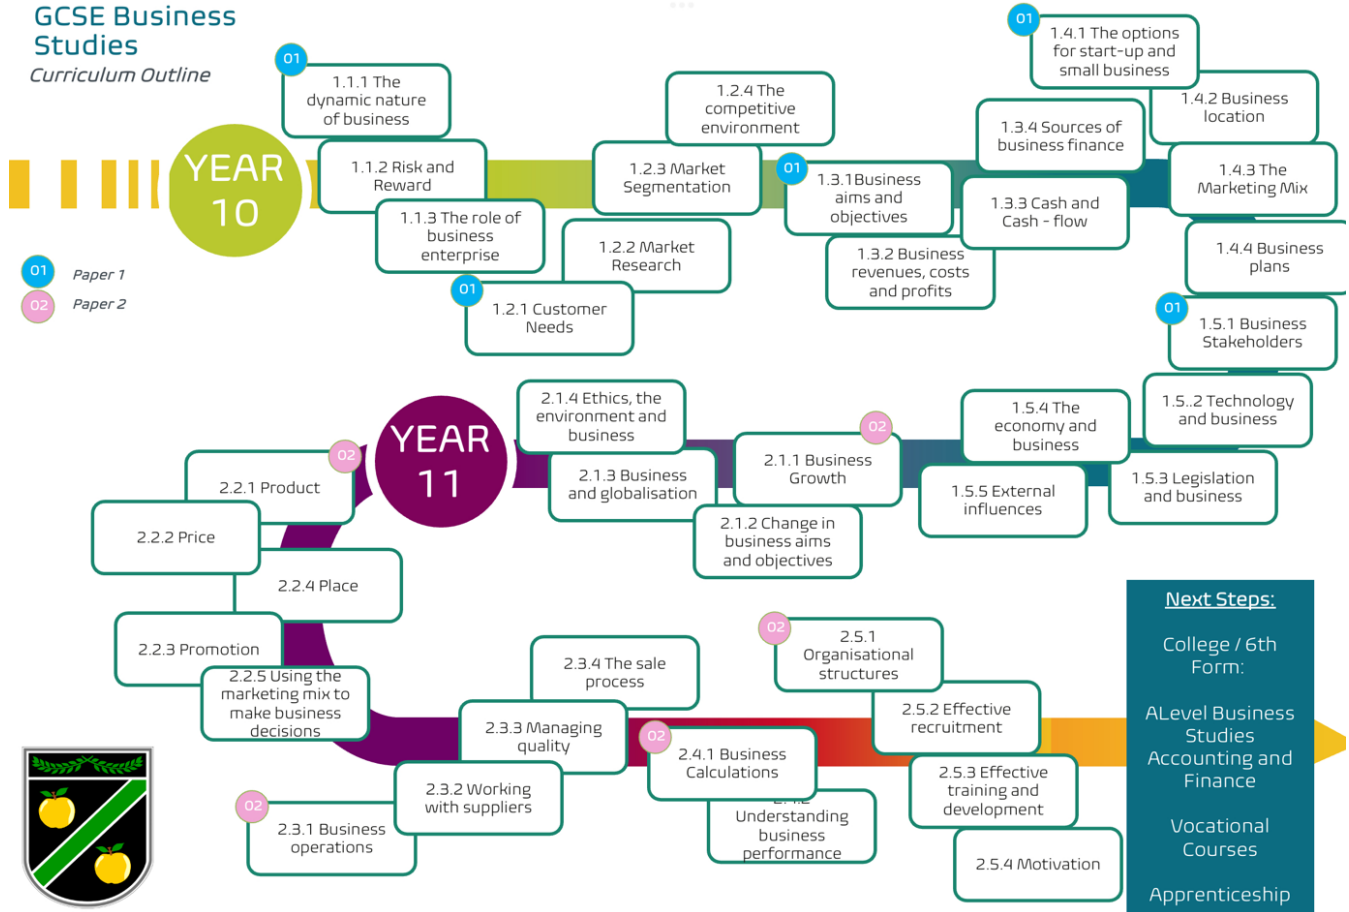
GCSE Business Studies
Curriculum Outline

YEAR 10

01 Paper 1
02 Paper 2

01 1.1.1 The dynamic nature of business
1.1.2 Risk and Reward
1.1.3 The role of business enterprise
01 1.2.1 Customer Needs
1.2.2 Market Research
1.2.3 Market Segmentation
1.2.4 The competitive environment
01 1.3.1 Business aims and objectives
1.3.2 Business revenues, costs and profits
1.3.3 Cash and Cash - flow
1.3.4 Sources of business finance
01 1.4.1 The options for start-up and small business
1.4.2 Business location
1.4.3 The Marketing Mix
1.4.4 Business plans
01 1.5.1 Business Stakeholders
1.5..2 Technology and business
1.5.3 Legislation and business
1.5.4 The economy and business
1.5.5 External influences

YEAR 11

02 2.1.1 Business Growth
2.1.2 Change in business aims and objectives
2.1.3 Business and globalisation
2.1.4 Ethics, the environment and business
02 2.2.1 Product
2.2.2 Price
2.2.4 Place
2.2.3 Promotion
2.2.5 Using the marketing mix to make business decisions
02 2.3.1 Business operations
2.3.2 Working with suppliers
2.3.3 Managing quality
2.3.4 The sale process
02 2.4.1 Business Calculations
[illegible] Understanding business performance
02 2.5.1 Organisational structures
2.5.2 Effective recruitment
2.5.3 Effective training and development
2.5.4 Motivation

Next Steps:
College / 6th Form:
ALevel Business Studies Accounting and Finance
Vocational Courses
Apprenticeship